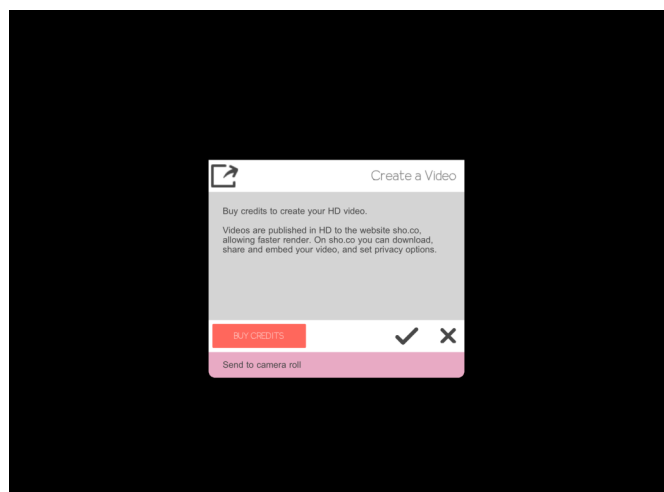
Create a Video

Buy credits to create your HD video.

Videos are published in HD to the website sho.co, allowing faster render. On sho.co you can download, share and embed your video, and set privacy options.

BUY CREDITS

Send to camera roll